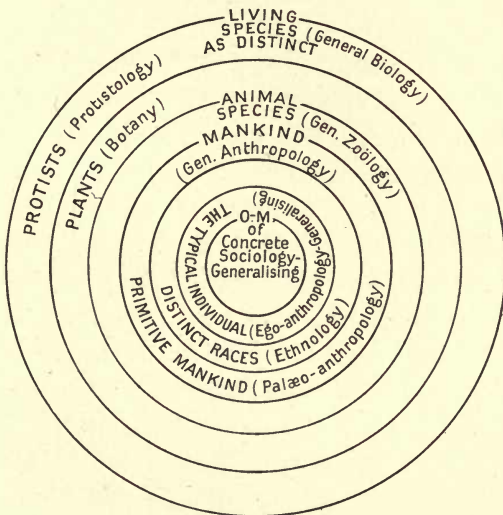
LIVING SPECIES AS DISTINCT (General Biology)

PROTISTS (Protistology)

PLANTS (Botany)

ANIMAL SPECIES (Gen. Zoölogy)

MANKIND (Gen. Anthropology)

THE TYPICAL (Generalising)

O-M of Concrete Sociology-Generalising

INDIVIDUAL (Ego-anthropology)

DISTINCT RACES (Ethnology)

PRIMITIVE MANKIND (Palæo-anthropology)